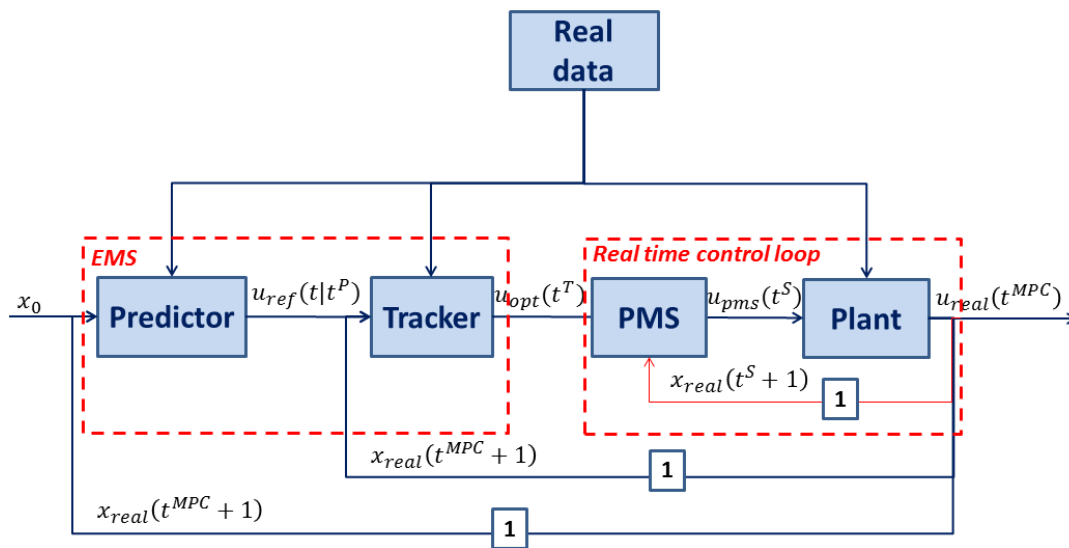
Real data

EMS

Real time control loop

$x_0$

Predictor

$u_{ref}(t|t^P)$

Tracker

$u_{opt}(t^T)$

PMS

$u_{pms}(t^S)$

Plant

$u_{real}(t^{MPC})$

$x_{real}(t^S+1)$

1

$x_{real}(t^{MPC}+1)$

1

$x_{real}(t^{MPC}+1)$

1